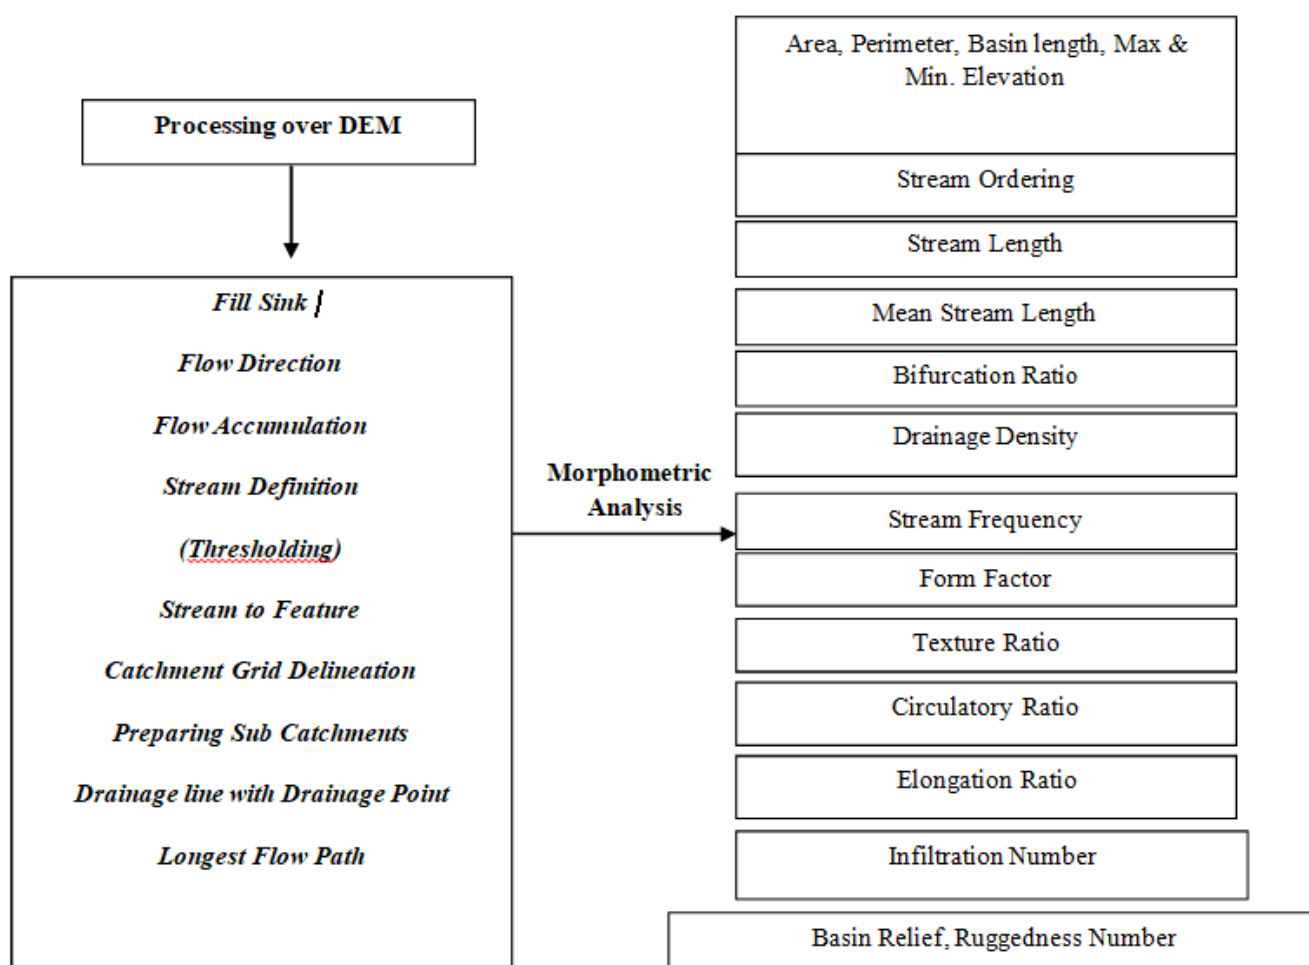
Processing over DEM

Fill Sink

Flow Direction

Flow Accumulation

Stream Definition

(Thresholding)

Stream to Feature

Catchment Grid Delineation

Preparing Sub Catchments

Drainage line with Drainage Point

Longest Flow Path

Morphometric Analysis

Area, Perimeter, Basin length, Max & Min. Elevation

Stream Ordering

Stream Length

Mean Stream Length

Bifurcation Ratio

Drainage Density

Stream Frequency

Form Factor

Texture Ratio

Circulatory Ratio

Elongation Ratio

Infiltration Number

Basin Relief, Ruggedness Number